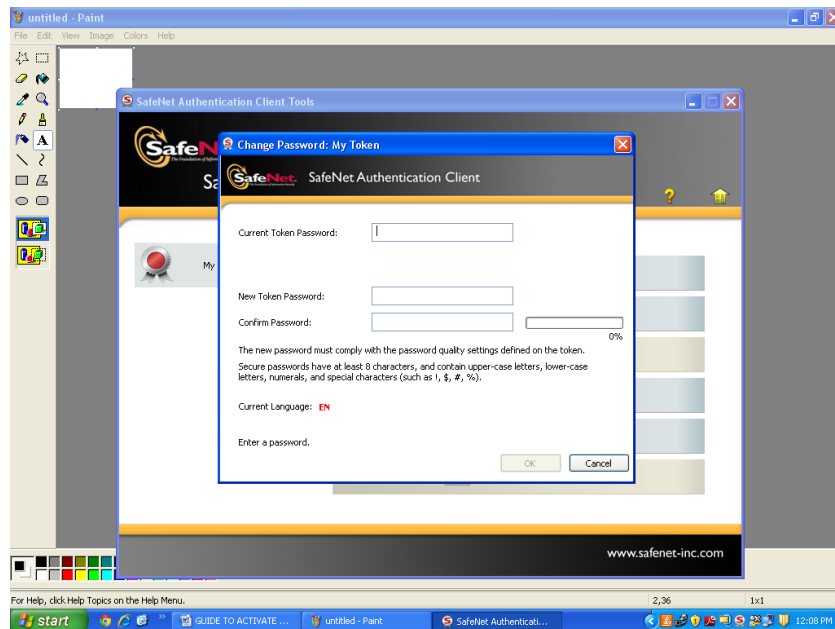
untitled - Paint
File Edit View Image Colors Help

SafeNet Authentication Client Tools

SafeN
Sa

My

Change Password: My Token

SafeNet SafeNet Authentication Client

Current Token Password:

New Token Password:

Confirm Password:

0%

The new password must comply with the password quality settings defined on the token.

Secure passwords have at least 8 characters, and contain upper-case letters, lower-case letters, numerals, and special characters (such as !, $, #, %).

Current Language: EN

Enter a password.

OK Cancel

www.safenet-inc.com

For Help, click Help Topics on the Help Menu.
2,36
1x1

start
GUIDE TO ACTIVATE ...
untitled - Paint
SafeNet Authenticati...
12:08 PM